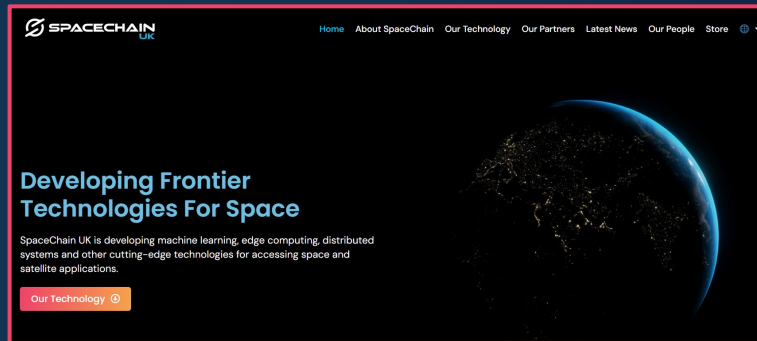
SPACECHAIN UK

Home About SpaceChain Our Technology Our Partners Latest News Our People Store

Developing Frontier Technologies For Space

SpaceChain UK is developing machine learning, edge computing, distributed systems and other cutting-edge technologies for accessing space and satellite applications.

Our Technology